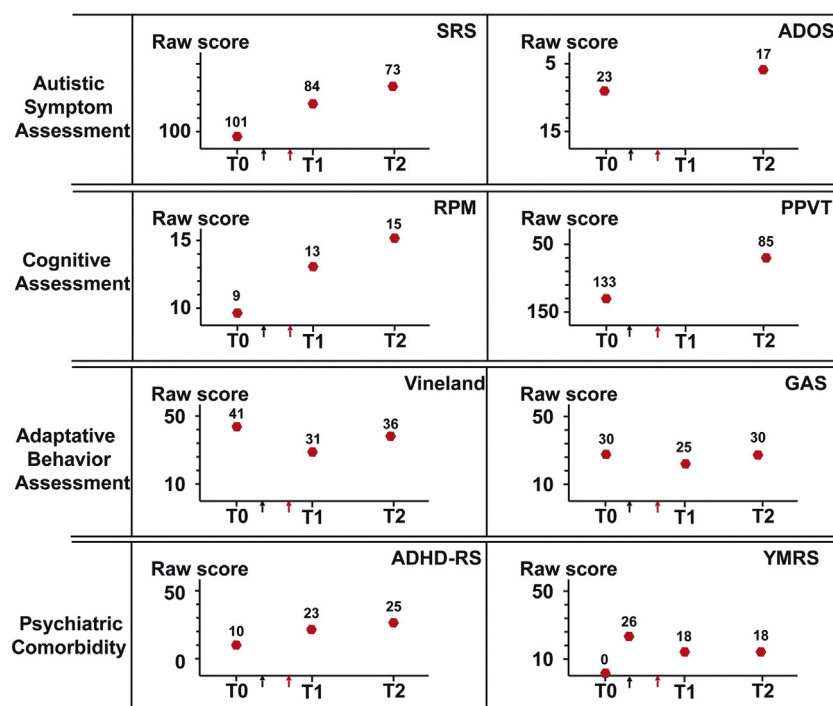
Autistic Symptom Assessment

Raw score
SRS
100
101
84
73
T0
T1
T2

Raw score
ADOS
5
15
23
17
T0
T1
T2

Cognitive Assessment

Raw score
RPM
15
10
9
13
15
T0
T1
T2

Raw score
PPVT
50
150
133
85
T0
T1
T2

Adaptative Behavior Assessment

Raw score
Vineland
50
10
41
31
36
T0
T1
T2

Raw score
GAS
50
10
30
25
30
T0
T1
T2

Psychiatric Comorbidity

Raw score
ADHD-RS
50
0
10
23
25
T0
T1
T2

Raw score
YMRS
50
10
0
26
18
18
T0
T1
T2